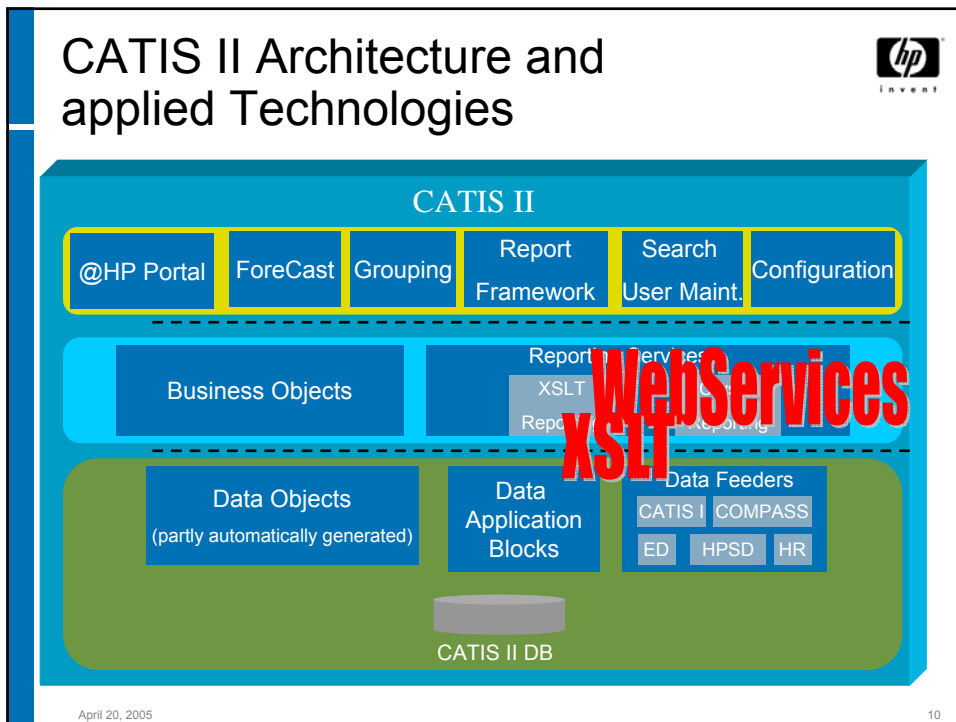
CATIS II Architecture and applied Technologies

hp invent

CATIS II

@HP Portal

ForeCast

Grouping

Report Framework

Search User Maint.

Configuration

Business Objects

Reporti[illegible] Services

XSLT

Repo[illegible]

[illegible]Reporting

WebServices

XSLT

Data Objects (partly automatically generated)

Data Application Blocks

Data Feeders

CATIS I

COMPASS

ED

HPSD

HR

CATIS II DB

April 20, 2005

10